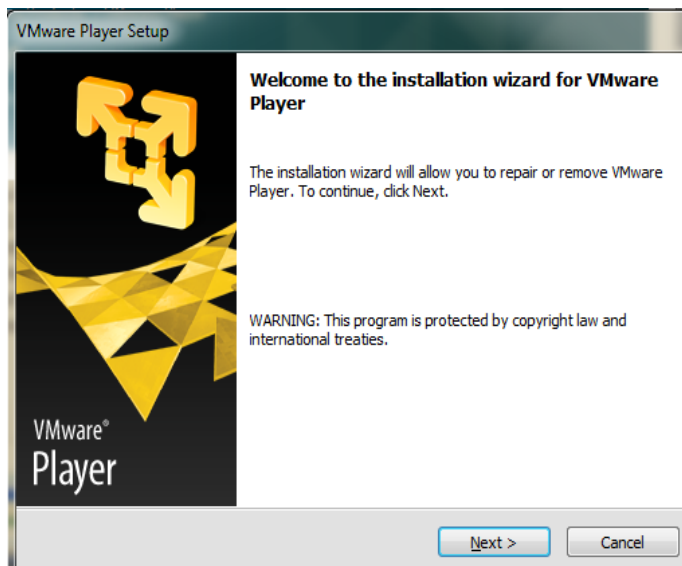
VMware Player Setup

VMware®
Player

Welcome to the installation wizard for VMware Player

The installation wizard will allow you to repair or remove VMware Player. To continue, click Next.

WARNING: This program is protected by copyright law and international treaties.

Next >

Cancel